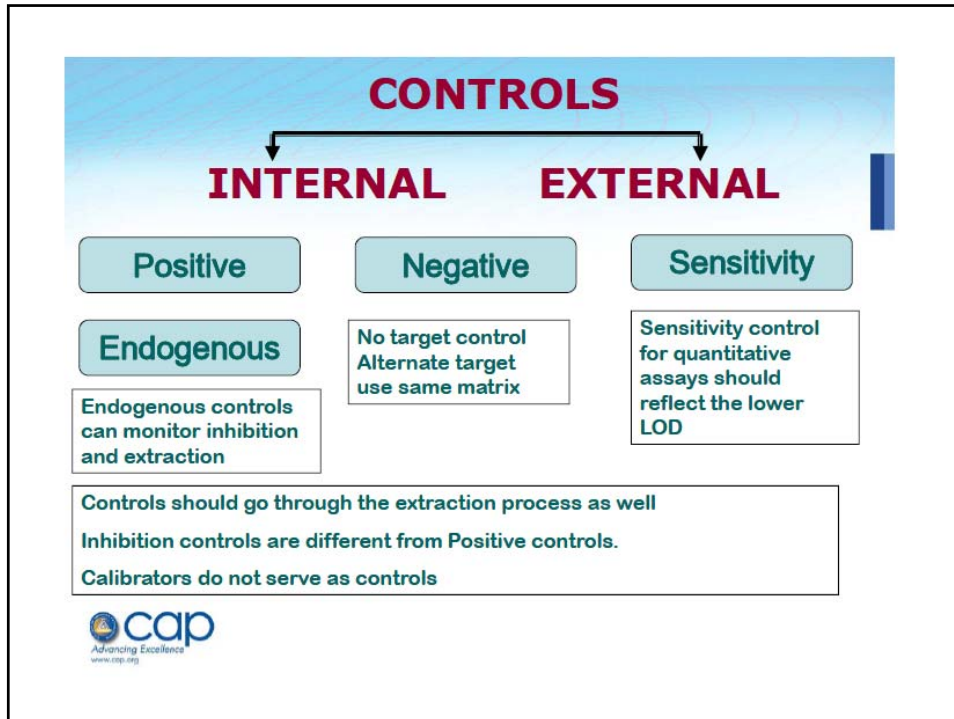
CONTROLS

INTERNAL EXTERNAL

Positive

Negative

Sensitivity

Endogenous

No target control
Alternate target
use same matrix

Sensitivity control for quantitative assays should reflect the lower LOD

Endogenous controls can monitor inhibition and extraction

Controls should go through the extraction process as well

Inhibition controls are different from Positive controls.

Calibrators do not serve as controls

cap
Advancing Excellence
www.cap.org